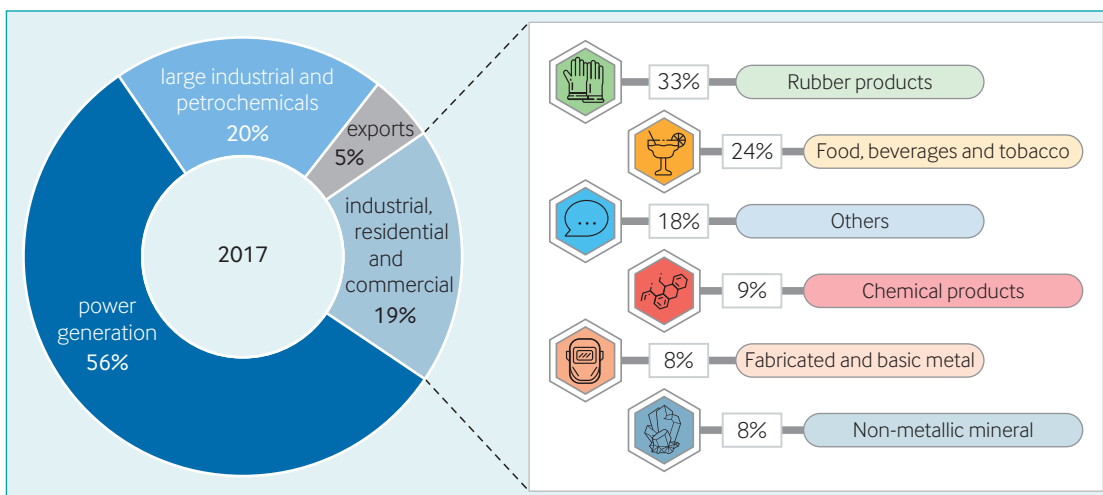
large industrial and petrochemicals
20%

exports
5%

industrial, residential and commercial
19%

2017

power generation
56%

33% Rubber products

24% Food, beverages and tobacco

18% Others

9% Chemical products

8% Fabricated and basic metal

8% Non-metallic mineral